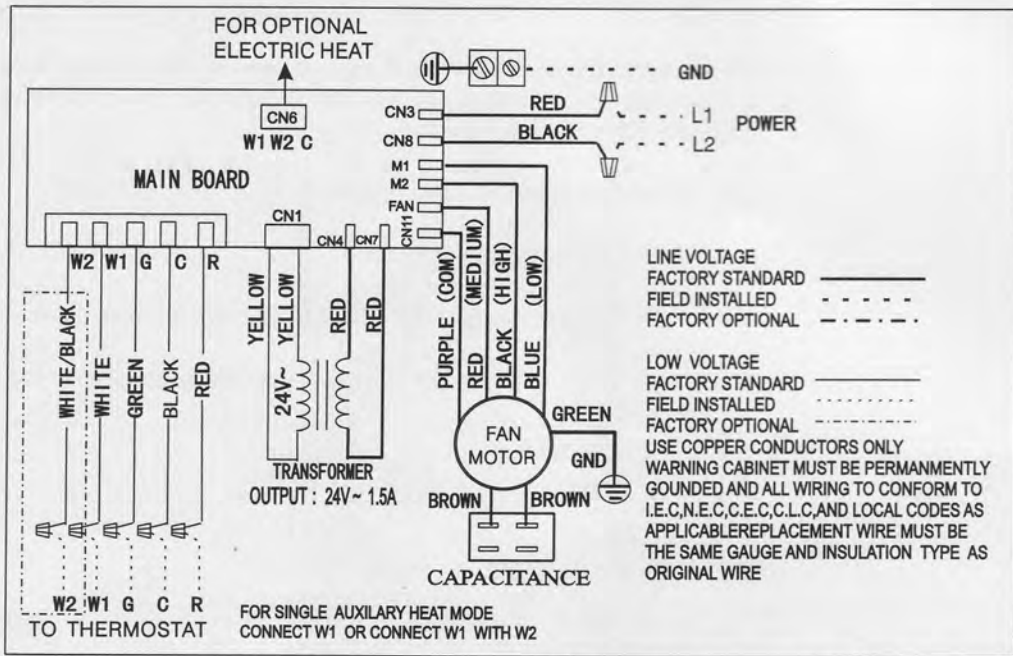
FOR OPTIONAL ELECTRIC HEAT

CN6
W1 W2 C

GND
CN3
RED
L1
POWER
CN8
BLACK
L2
M1
M2
FAN
CN11

MAIN BOARD

CN1
CN4
CN7

W2 W1 G C R

WHITE/BLACK
WHITE
GREEN
BLACK
RED

YELLOW
YELLOW
24V~
RED
RED

PURPLE (COM)
RED (MEDIUM)
BLACK (HIGH)
BLUE (LOW)

GREEN
FAN MOTOR
GND
BROWN
BROWN

TRANSFORMER
OUTPUT : 24V~ 1.5A

CAPACITANCE

W2 W1 G C R
TO THERMOSTAT

FOR SINGLE AUXILARY HEAT MODE
CONNECT W1 OR CONNECT W1 WITH W2

LINE VOLTAGE
FACTORY STANDARD
FIELD INSTALLED
FACTORY OPTIONAL

LOW VOLTAGE
FACTORY STANDARD
FIELD INSTALLED
FACTORY OPTIONAL
USE COPPER CONDUCTORS ONLY
WARNING CABINET MUST BE PERMANMENTLY GOUNDED AND ALL WIRING TO CONFORM TO I.E.C,N.E.C,C.E.C,C.L.C,AND LOCAL CODES AS APPLICABLEREPLACEMENT WIRE MUST BE THE SAME GAUGE AND INSULATION TYPE AS ORIGINAL WIRE